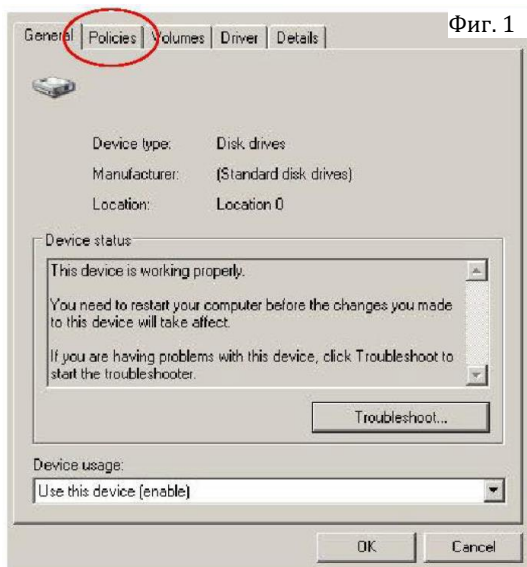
General | Policies | Volumes | Driver | Details

Фиг. 1

Device type: Disk drives

Manufacturer: (Standard disk drives)

Location: Location 0

Device status

This device is working properly.

You need to restart your computer before the changes you made to this device will take affect.

If you are having problems with this device, click Troubleshoot to start the troubleshooter.

Troubleshoot...

Device usage:

Use this device (enable)

OK

Cancel